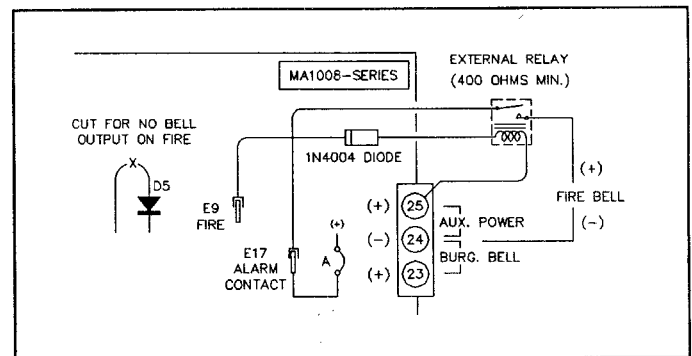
MA1008-SERIES

EXTERNAL RELAY
(400 OHMS MIN.)

CUT FOR NO BELL
OUTPUT ON FIRE

X

D5

1N4004 DIODE

(+)

FIRE BELL

(-)

E9
FIRE

(+) 25

(-) 24 AUX. POWER

(+) 23 BURG. BELL

E17
ALARM
CONTACT

(+)

A